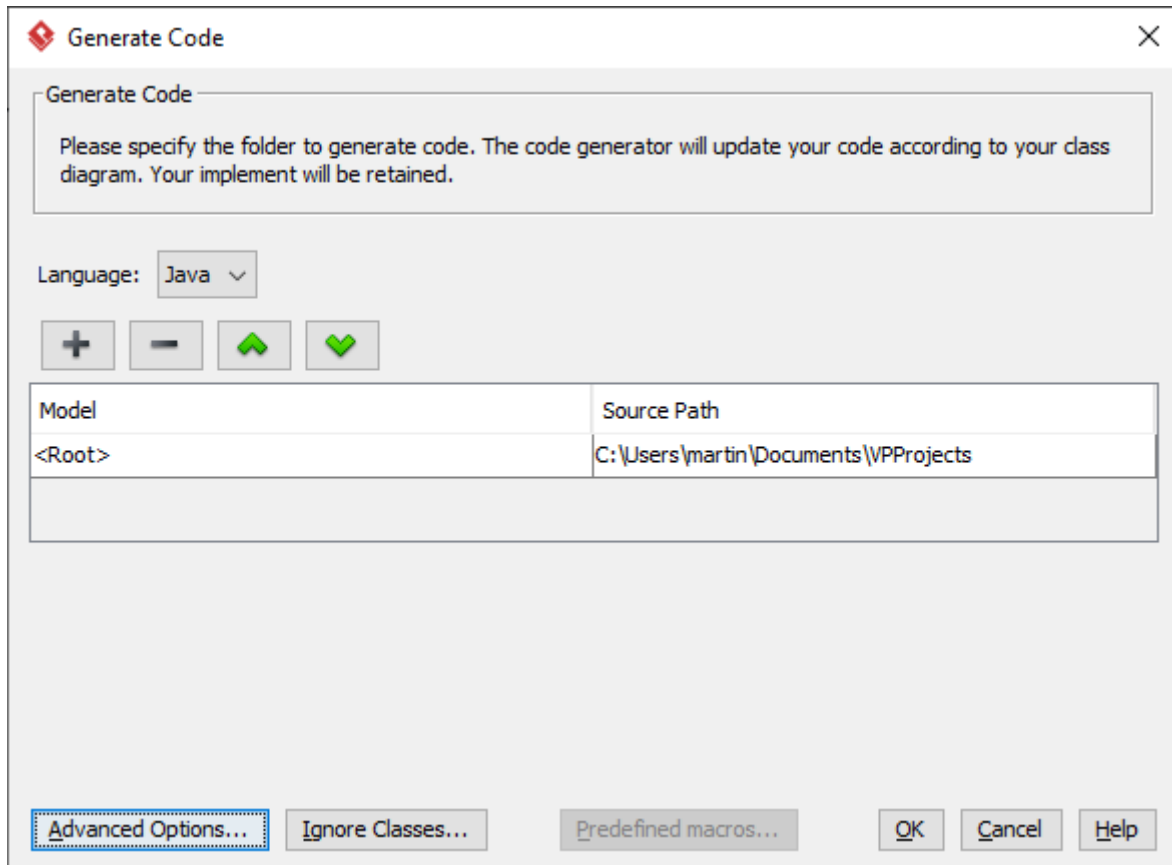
Generate Code

Generate Code

Please specify the folder to generate code. The code generator will update your code according to your class diagram. Your implement will be retained.

Language: Java

| Model | Source Path |
|---|---|
| <Root> | C:\Users\martin\Documents\VPProjects |

Advanced Options... Ignore Classes... Predefined macros... OK Cancel Help